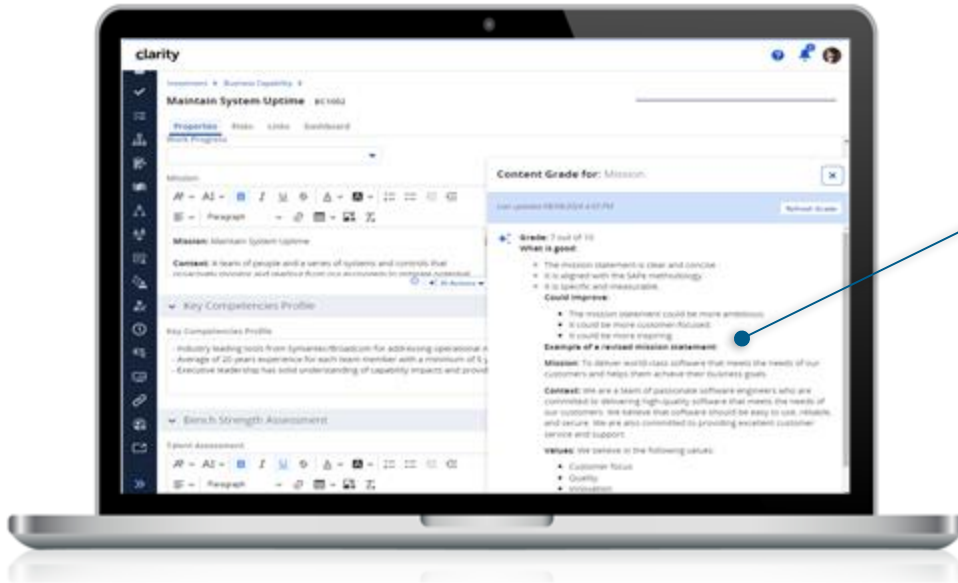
clarity

Investment > Business Capability >

Maintain System Uptime BC1002

Properties Risks Links Dashboard

Work Progress

Mission

Paragraph

Mission: Maintain System Uptime

Context: A team of people and a series of systems and controls that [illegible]

AI Actions

Key Competencies Profile

Key Competencies Profile

- Industry leading tools from Symantec/Broadcom for addressing operational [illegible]
- Average of 20 years experience for each team member with a minimum of 5 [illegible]
- Executive leadership has solid understanding of capability impacts and provid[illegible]

Bench Strength Assessment

Talent Assessment

Paragraph

Content Grade for: Mission

Last updated 08/08/2024 4:07 PM

Refresh Grade

Grade: 7 out of 10

What is good:

- The mission statement is clear and concise.
- It is aligned with the SAFe methodology.
- It is specific and measurable.

Could improve:

- The mission statement could be more ambitious.
- It could be more customer-focused.
- It could be more inspiring.

Example of a revised mission statement:

Mission: To deliver world-class software that meets the needs of our customers and helps them achieve their business goals.

Context: We are a team of passionate software engineers who are committed to delivering high-quality software that meets the needs of our customers. We believe that software should be easy to use, reliable, and secure. We are also committed to providing excellent customer service and support.

Values: We believe in the following values:

- Customer focus
- Quality
- Innovation